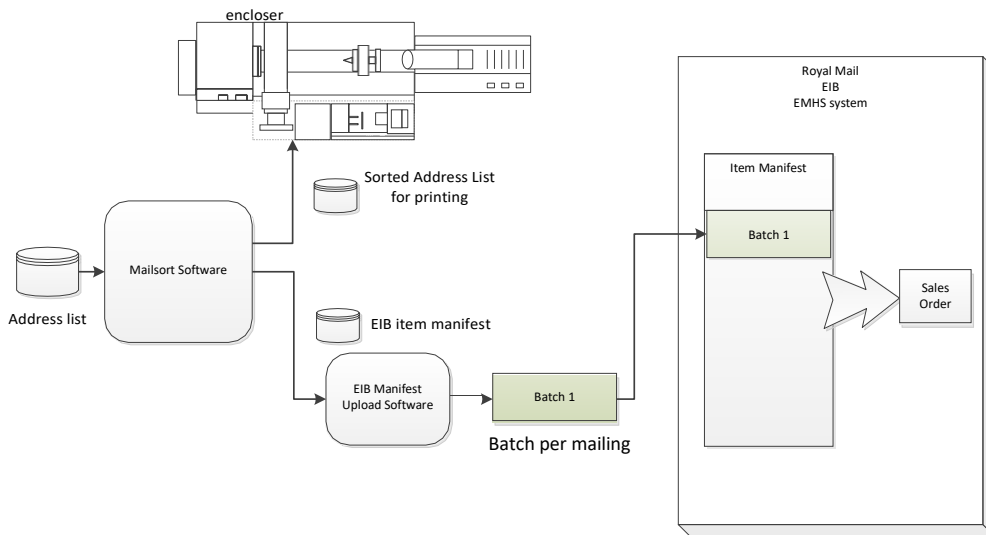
encloser

Royal Mail
EIB
EMHS system

Sorted Address List for printing

Item Manifest

Batch 1

Mailsort Software

Sales Order

Address list

EIB item manifest

EIB Manifest Upload Software

Batch 1

Batch per mailing